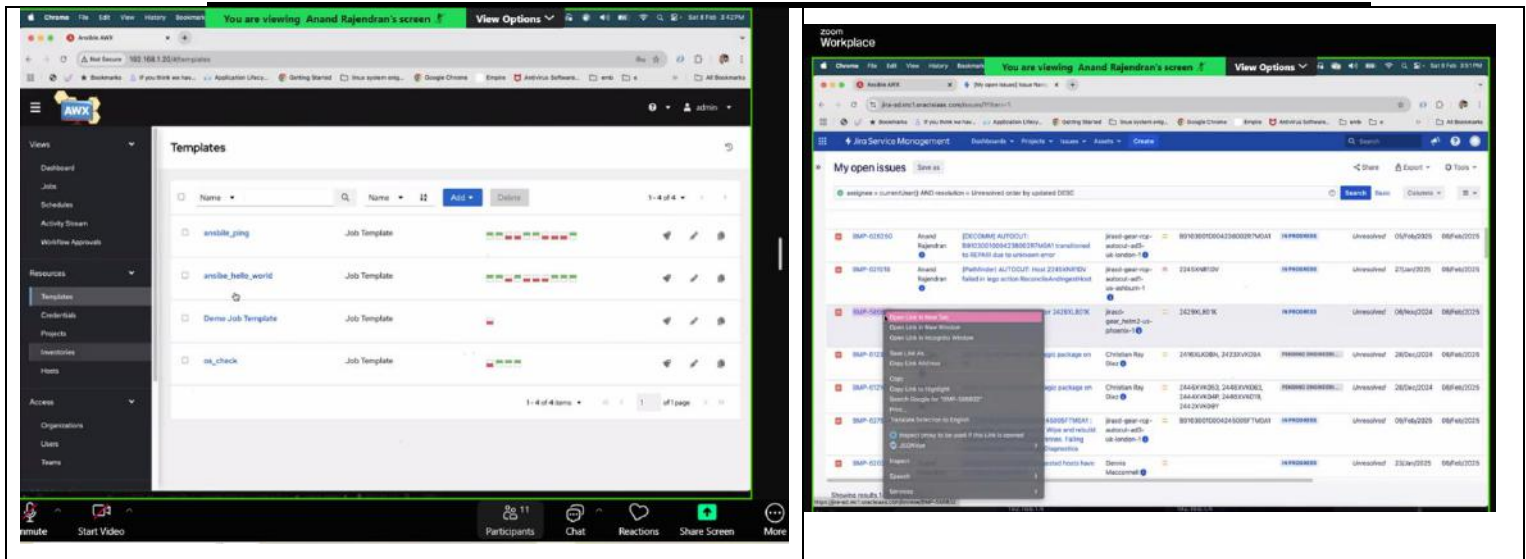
Chrome File Edit View History Bookmarks You are viewing Anand Rajendran's screen View Options

Ansible AWX

Not Secure 192.168.1.20/#/templates

Bookmarks If you think we hav... Application Lifecy... Getting Started linux system eng... Google Chrome Empire Antivirus Software... emb All Bookmarks

AWX

admin

Views
Dashboard
Jobs
Schedules
Activity Stream
Workflow Approvals

Resources
Templates
Credentials
Projects
Inventories
Hosts

Access
Organizations
Users
Teams

Templates

Name Name Add Delete 1 - 4 of 4

ansible_ping Job Template
ansibe_hello_world Job Template
Demo Job Template Job Template
os_check Job Template

1 - 4 of 4 items 1 of 1 page

Unmute Start Video Participants 11 Chat Reactions Share Screen More

zoom Workplace

Chrome File Edit View History Bookmarks You are viewing Anand Rajendran's screen View Options

Ansible AWX My open issues

Jira Service Management Dashboards Projects Issues Assets Create

My open issues Save as

Share Export Tools

assignee = currentUser() AND resolution = Unresolved order by updated DESC

Search Basic Columns

| | | | | | | | |
|---|---|---|---|---|---|---|---|
| SMP-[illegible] | Anand Rajendran | [DECOMM] AUTOOUT: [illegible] transitioned to REPAIR due to unknown error | jirasd-gear-vcp-autocut-ad1-uk-london-1 | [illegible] | IN PROGRESS | Unresolved | 05/Feb/2025 |
| SMP-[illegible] | Anand Rajendran | [Pathfinder] AUTOOUT: Host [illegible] failed in lego action ReconcileAndIngestHost | jirasd-gear-vcp-autocut-ad1-us-ashburn-1 | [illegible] | IN PROGRESS | Unresolved | 21/Jan/2025 |
| SMP-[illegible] | | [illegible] 2429XL801K | jirasd-gear_helm2-us-phoenix-1 | 2429XL801K | IN PROGRESS | Unresolved | 06/Nov/2024 |
| SMP-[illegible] | Christian Ray Diaz | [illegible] package on | | 2416XL40BN, 2433XV40BA | PENDING ENGINEERING | Unresolved | 28/Dec/2024 |
| SMP-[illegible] | Christian Ray Diaz | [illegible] package on | | 2444XV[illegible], 2448XV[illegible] | PENDING ENGINEERING | Unresolved | 28/Dec/2024 |
| SMP-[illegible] | | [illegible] Wipe and rebuild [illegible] Failing Diagnostics | jirasd-gear-vcp-autocut-ad1-uk-london-1 | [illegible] | IN PROGRESS | Unresolved | 05/Feb/2025 |
| SMP-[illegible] | Dennis Macconnell | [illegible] hosts have | | | | Unresolved | 23/Jan/2025 |

Open Link in New Tab
Open Link in New Window
Open Link in Incognito Window
Save Link As...
Copy Link Address
Copy
Copy Link to Highlight
Search Google for "SMP-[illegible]"
Print...
Translate Selection to English
Inspect (may to be used if this Link is opened)
JSONView
Inspect
Speech
Services

Showing results 1